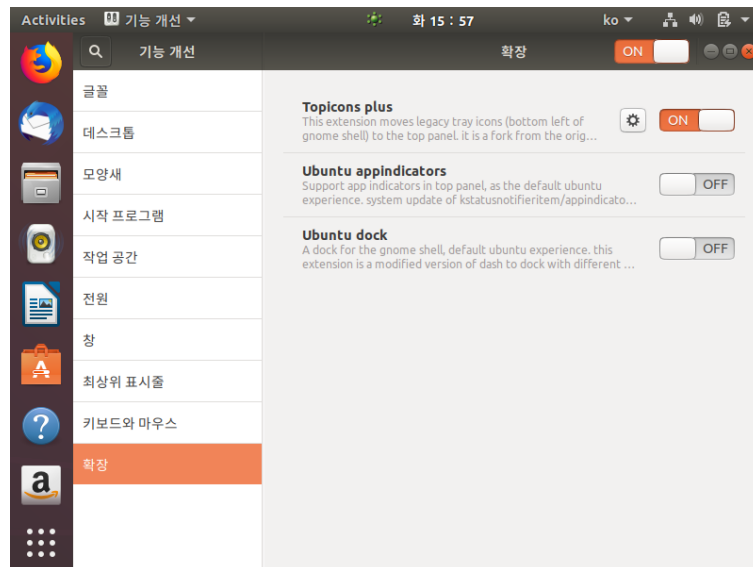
Activities 기능 개선 ▾ 화 15 : 57 ko ▾

기능 개선 확장 ON

글꼴
데스크톱
모양새
시작 프로그램
작업 공간
전원
창
최상위 표시줄
키보드와 마우스
확장

Topicons plus
This extension moves legacy tray icons (bottom left of gnome shell) to the top panel. it is a fork from the orig...
ON

Ubuntu appindicators
Support app indicators in top panel, as the default ubuntu experience. system update of kstatusnotifieritem/appindicato...
OFF

Ubuntu dock
A dock for the gnome shell, default ubuntu experience. this extension is a modified version of dash to dock with different ...
OFF